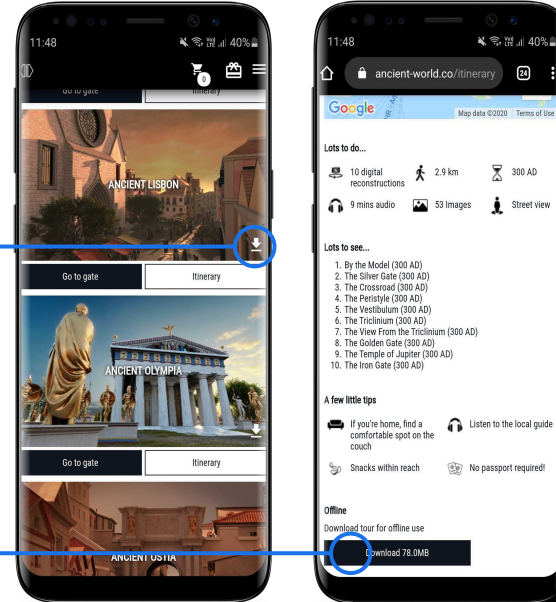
11:48

40%

0

Go to gate

Itinerary

ANCIENT LISBON

Go to gate

Itinerary

ANCIENT OLYMPIA

Go to gate

Itinerary

ANCIENT OSTIA

11:48

40%

ancient-world.co/itinerary

24

Google

Map data ©2020 Terms of Use

Lots to do...

10 digital reconstructions

2.9 km

300 AD

9 mins audio

53 Images

Street view

Lots to see...

1. By the Model (300 AD)
2. The Silver Gate (300 AD)
3. The Crossroad (300 AD)
4. The Peristyle (300 AD)
5. The Vestibulum (300 AD)
6. The Triclinium (300 AD)
7. The View From the Triclinium (300 AD)
8. The Golden Gate (300 AD)
9. The Temple of Jupiter (300 AD)
10. The Iron Gate (300 AD)

A few little tips

If you're home, find a comfortable spot on the couch

Listen to the local guide

Snacks within reach

No passport required!

Offline

Download tour for offline use

Download 78.0MB